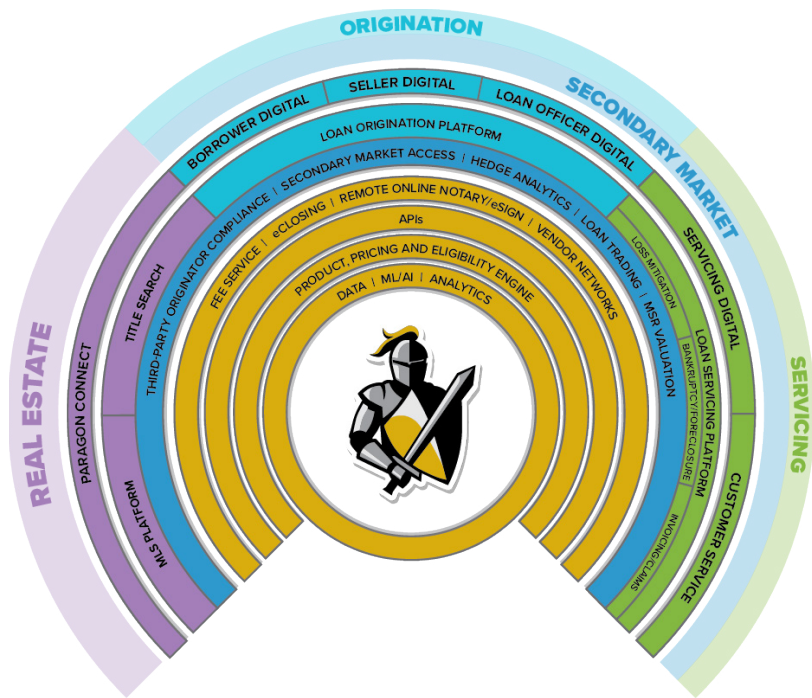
ORIGINATION

SECONDARY MARKET

SERVICING

REAL ESTATE

BORROWER DIGITAL

SELLER DIGITAL

LOAN OFFICER DIGITAL

LOAN ORIGINATION PLATFORM

THIRD-PARTY ORIGINATOR COMPLIANCE | SECONDARY MARKET ACCESS | HEDGE ANALYTICS | LOAN TRADING | MSR VALUATION

FEE SERVICE | eCLOSING | REMOTE ONLINE NOTARY/eSIGN | VENDOR NETWORKS

APIs

PRODUCT, PRICING AND ELIGIBILITY ENGINE

DATA | ML/AI | ANALYTICS

TITLE SEARCH

PARAGON CONNECT

MLS PLATFORM

SERVICING DIGITAL

LOSS MITIGATION

LOAN SERVICING PLATFORM

BANKRUPTCY/FORECLOSURE

INVOICING/CLAIMS

CUSTOMER SERVICE